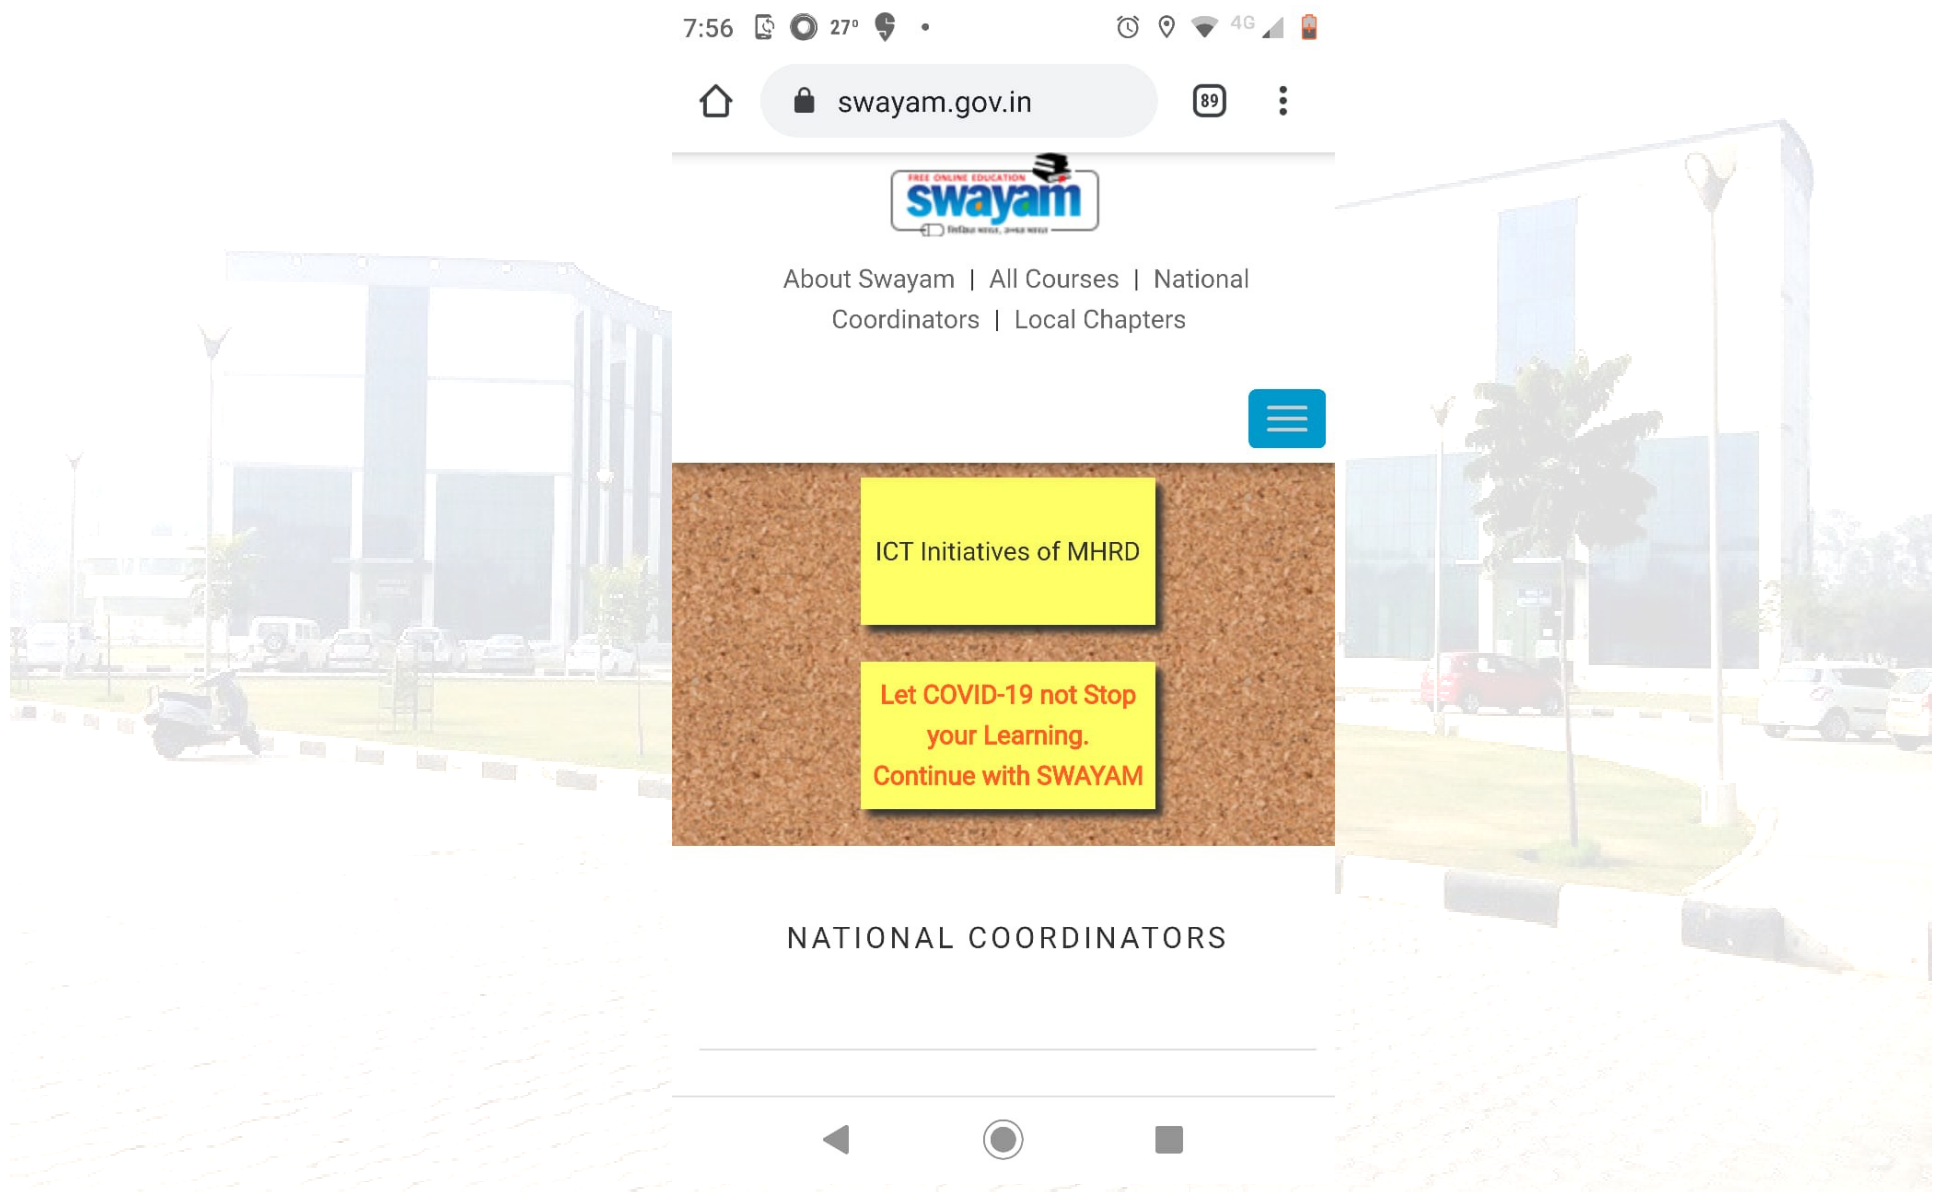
7:56 27° 4G

swayam.gov.in

89

FREE ONLINE EDUCATION
swayam
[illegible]

About Swayam | All Courses | National Coordinators | Local Chapters

ICT Initiatives of MHRD

Let COVID-19 not Stop your Learning. Continue with SWAYAM

NATIONAL COORDINATORS